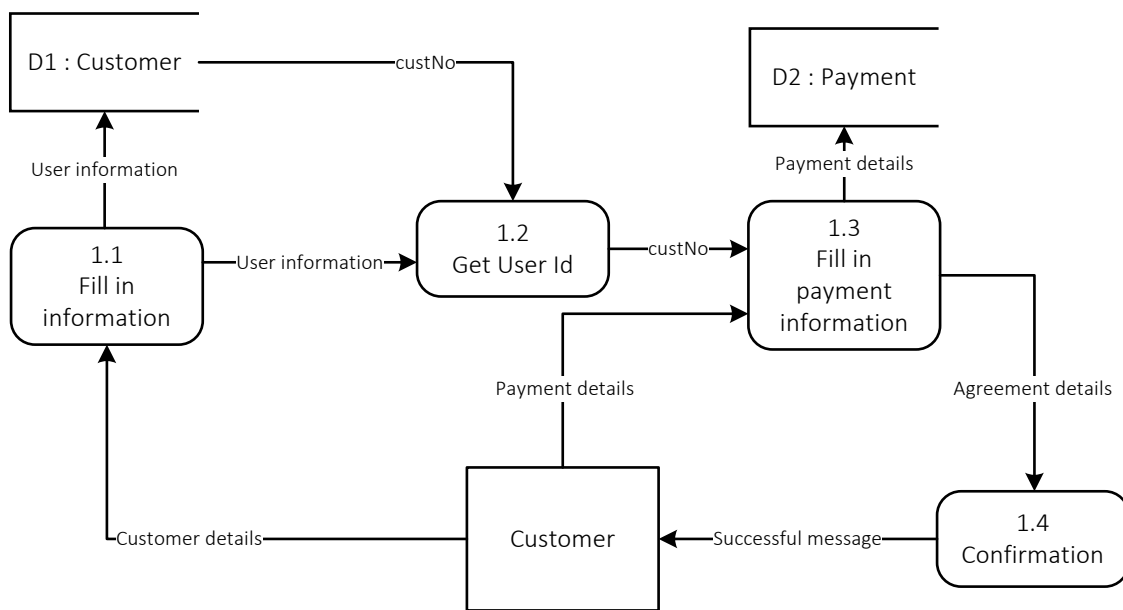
D1 : Customer

custNo

D2 : Payment

User information

Payment details

1.1
Fill in
information

User information

1.2
Get User Id

custNo

1.3
Fill in
payment
information

Payment details

Agreement details

Customer details

Customer

Successful message

1.4
Confirmation